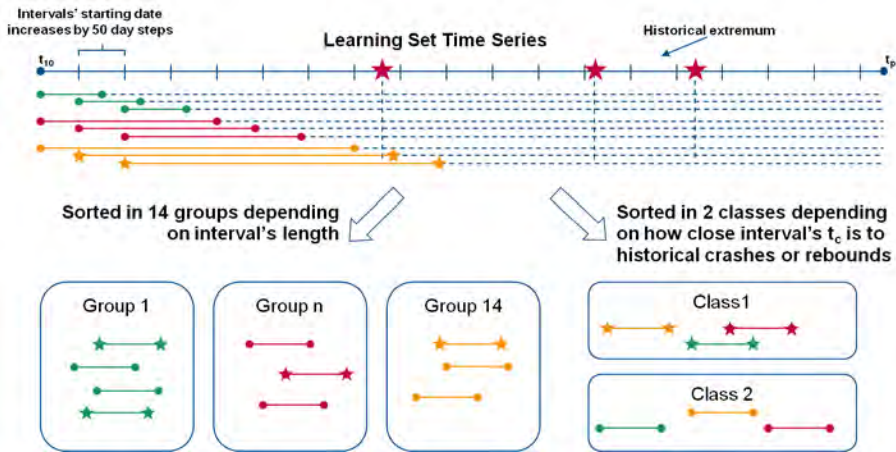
Intervals' starting date increases by 50 day steps

Learning Set Time Series

Historical extremum

$t_{10}$

$t_p$

Sorted in 14 groups depending on interval's length

Sorted in 2 classes depending on how close interval's $t_c$ is to historical crashes or rebounds

Group 1

Group n

Group 14

Class1

Class 2